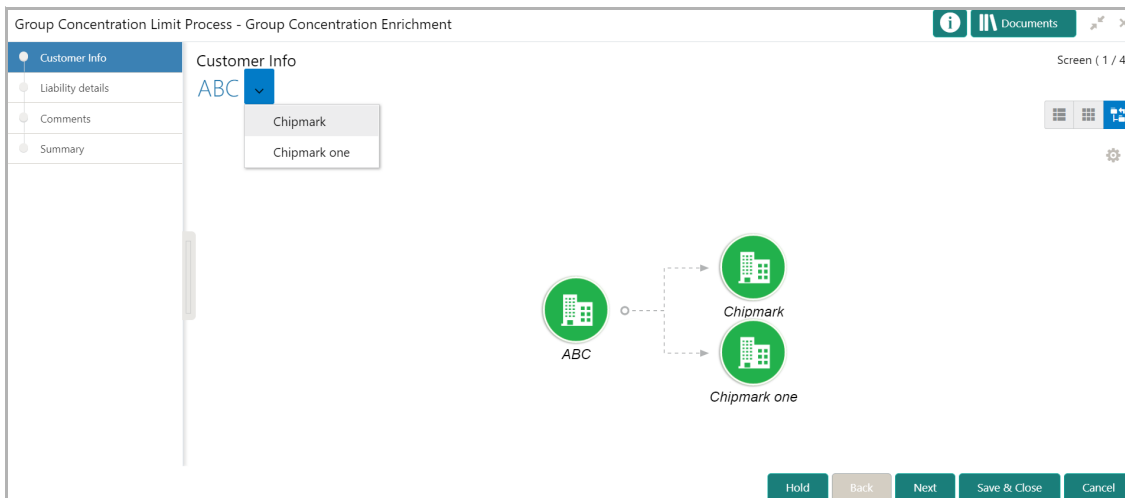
Group Concentration Limit Process - Group Concentration Enrichment

Documents

Customer Info
Liability details
Comments
Summary

Customer Info
ABC

Screen ( 1 / 4

Chipmark
Chipmark one

ABC
Chipmark
Chipmark one

Hold
Back
Next
Save & Close
Cancel